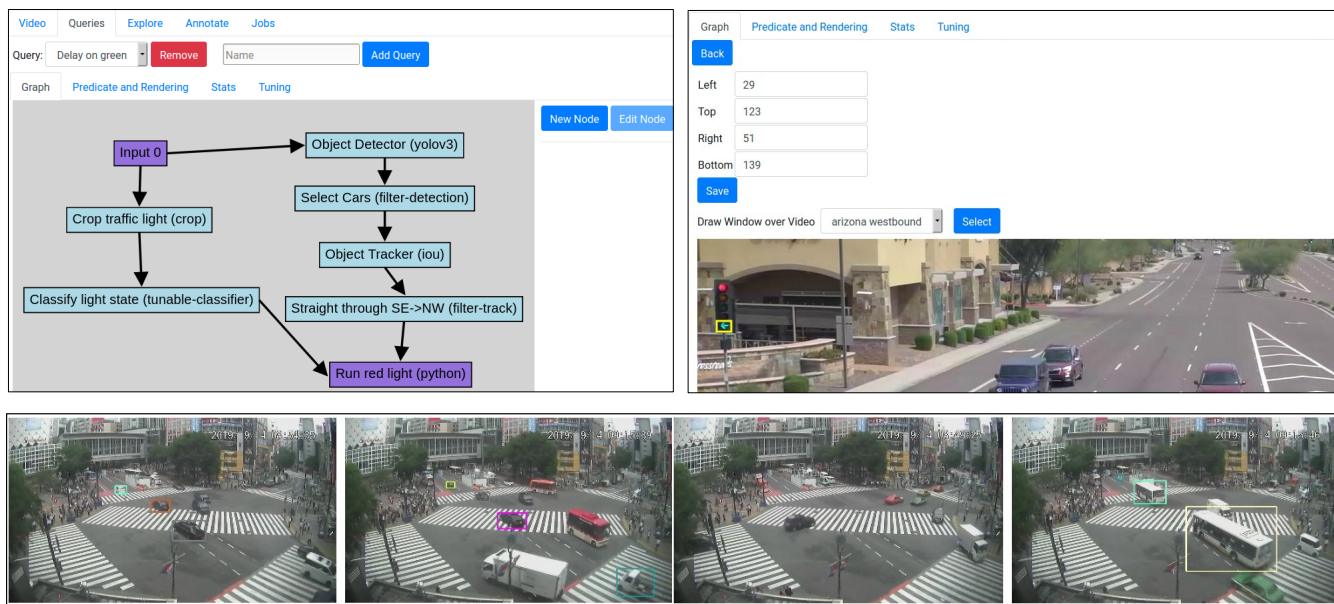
Video Queries Explore Annotate Jobs

Query: Delay on green Remove Name Add Query

Graph Predicate and Rendering Stats Tuning

New Node Edit Node

Input 0

Object Detector (yolov3)

Select Cars (filter-detection)

Crop traffic light (crop)

Object Tracker (iou)

Classify light state (tunable-classifier)

Straight through SE->NW (filter-track)

Run red light (python)

Graph Predicate and Rendering Stats Tuning

Back

Left 29

Top 123

Right 51

Bottom 139

Save

Draw Window over Video arizona westbound Select

2019-9-4 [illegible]

2019-9-4 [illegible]

2019-9-4 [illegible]

2019-9-4 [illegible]